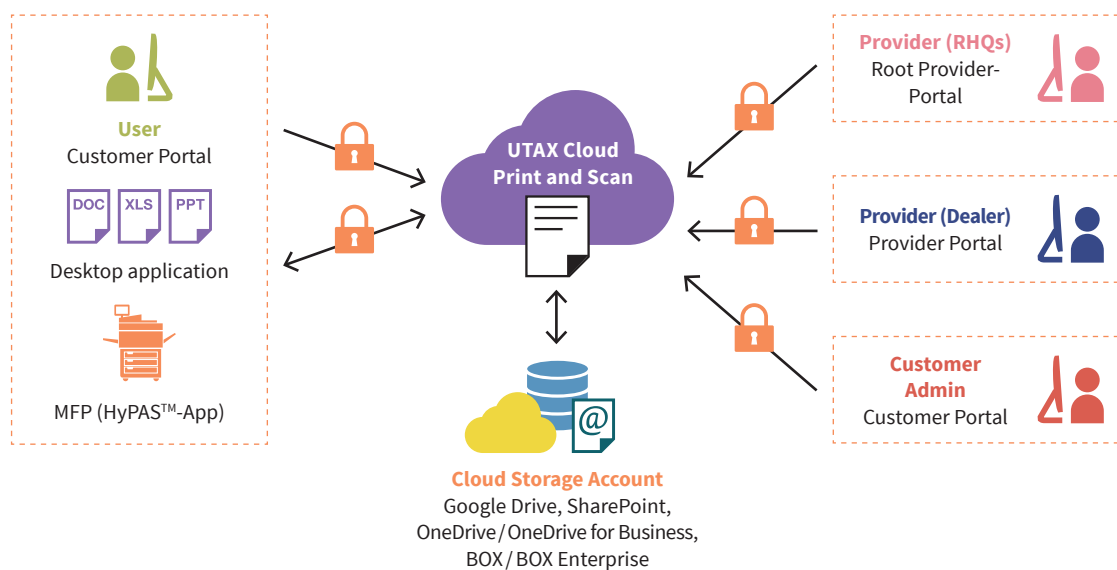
User
Customer Portal

DOC XLS PPT

Desktop application

MFP (HyPAS$^{TM}$-App)

UTAX Cloud Print and Scan

Cloud Storage Account
Google Drive, SharePoint, OneDrive / OneDrive for Business, BOX / BOX Enterprise

Provider (RHQs)
Root Provider-Portal

Provider (Dealer)
Provider Portal

Customer Admin
Customer Portal